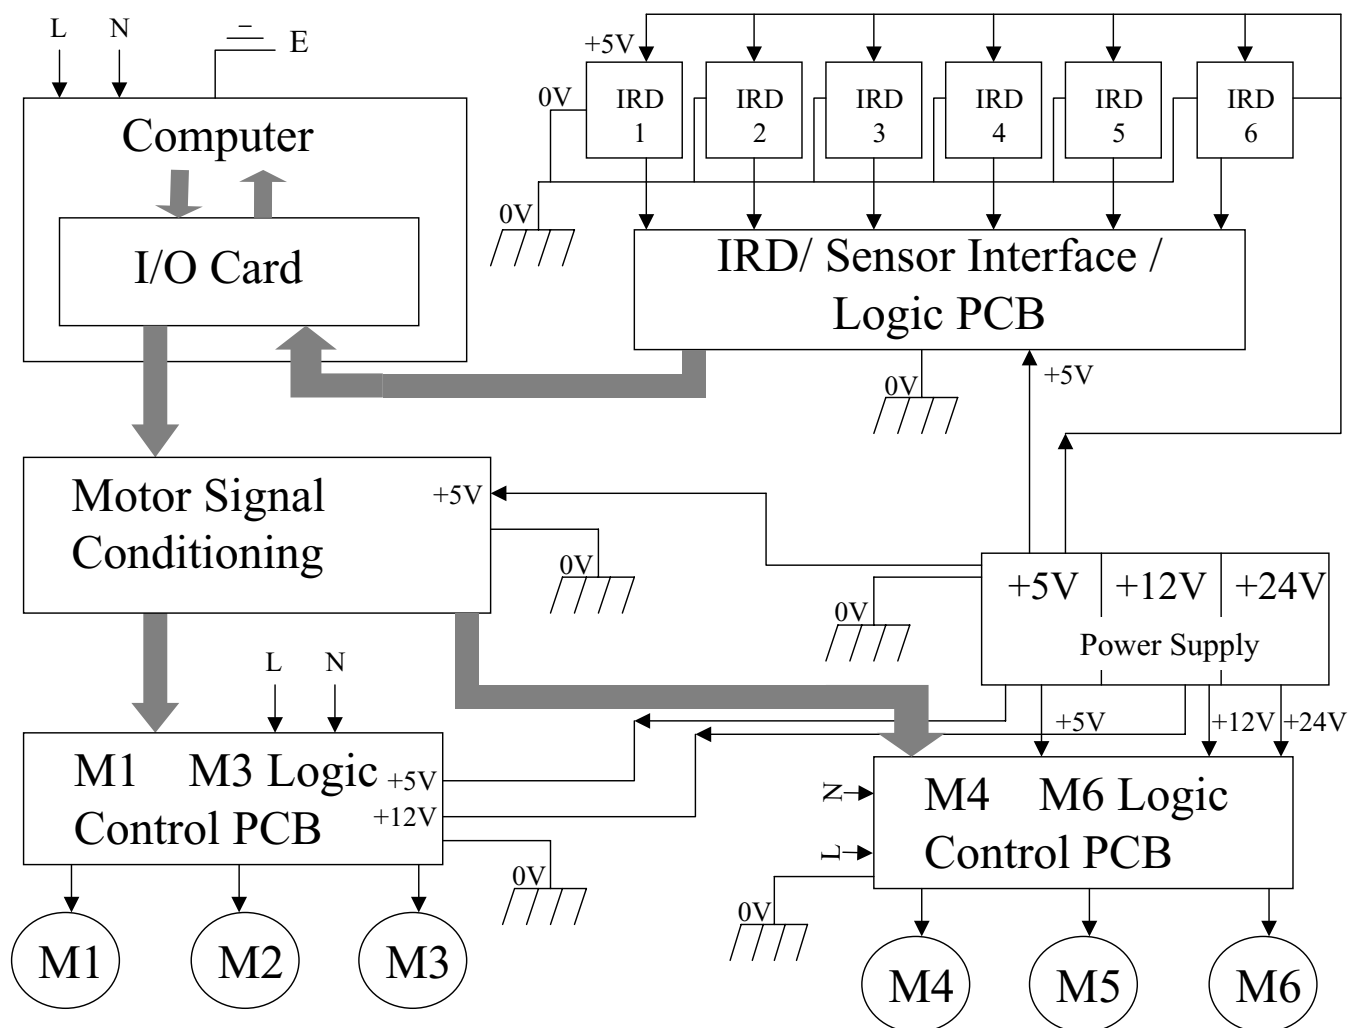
L N E

Computer

I/O Card

+5V

0V

IRD 1

IRD 2

IRD 3

IRD 4

IRD 5

IRD 6

0V

IRD/ Sensor Interface / Logic PCB

0V

+5V

Motor Signal Conditioning

+5V

0V

+5V +12V +24V

Power Supply

0V

L N

+5V

+12V +24V

M1 M3 Logic Control PCB

+5V

+12V

0V

N

L

M4 M6 Logic Control PCB

0V

M1 M2 M3

M4 M5 M6